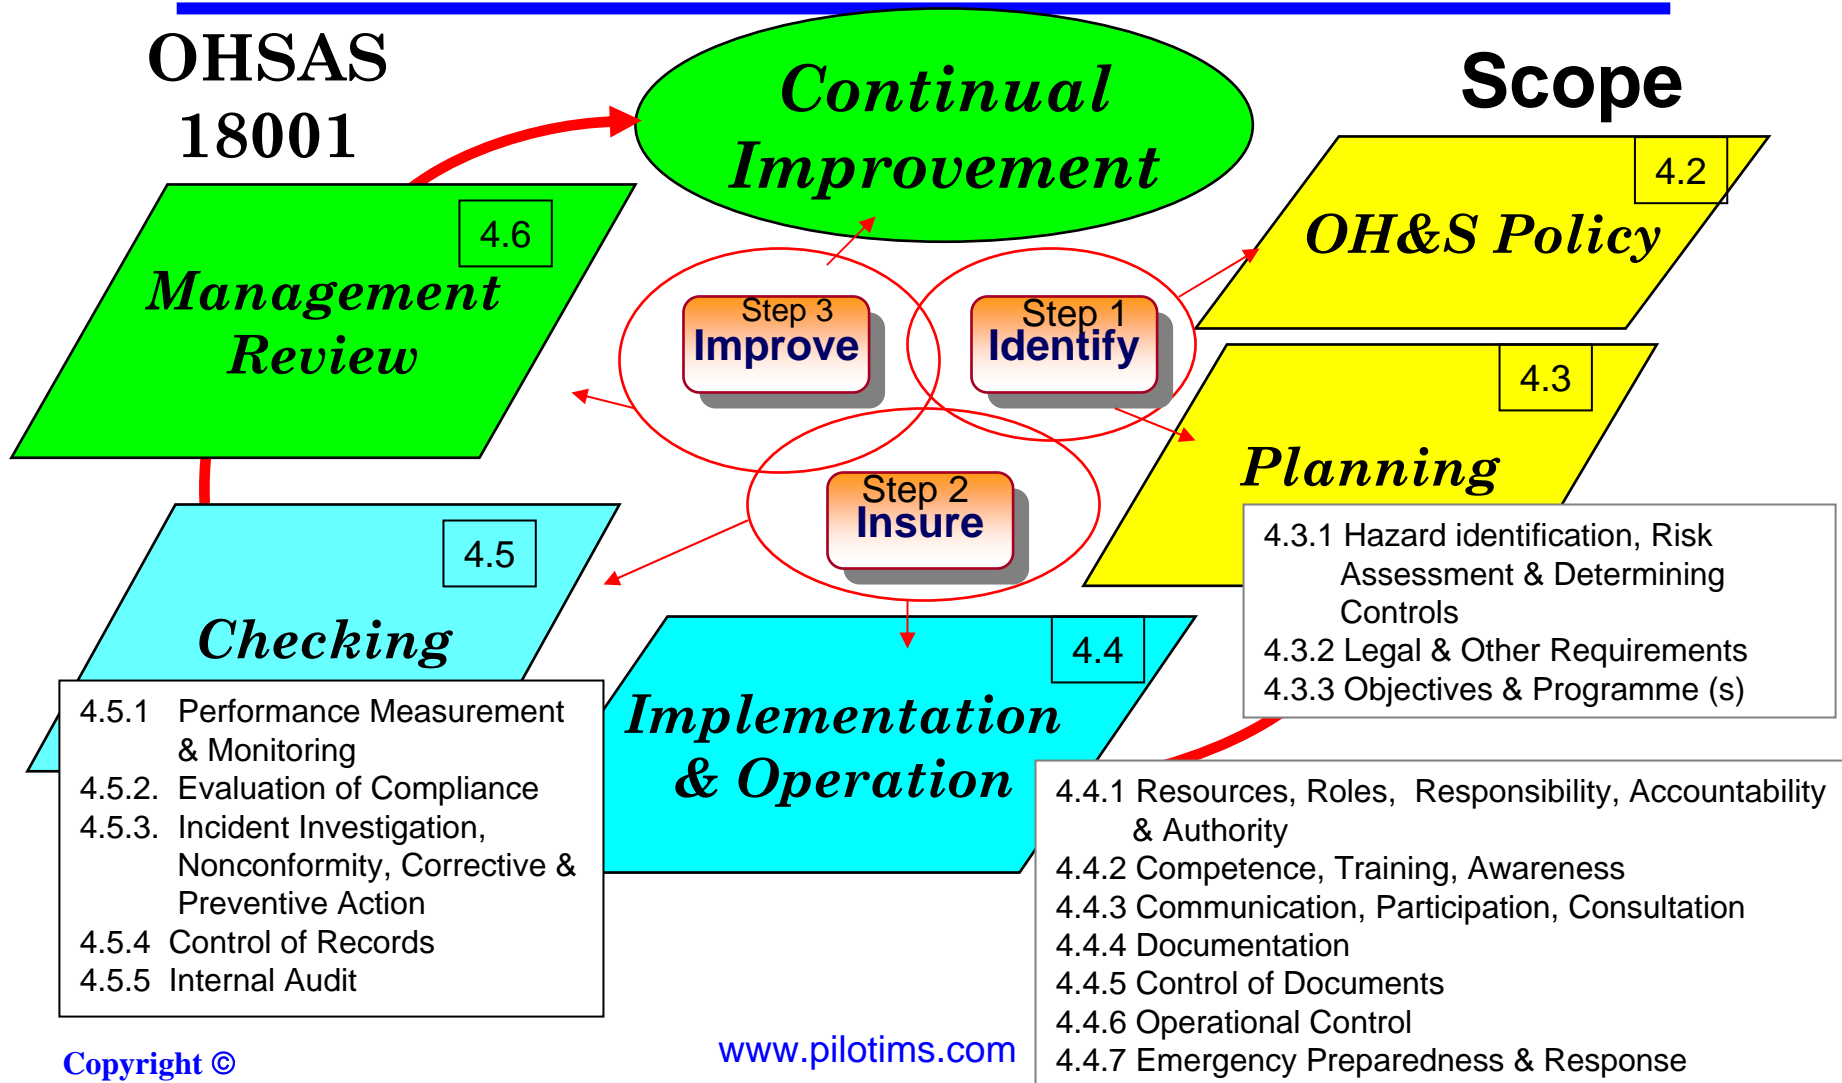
OHSAS 18001

Continual Improvement

Scope

4.2
OH&S Policy

4.6
Management Review

Step 3
Improve

Step 1
Identify

4.3
Planning

4.3.1 Hazard identification, Risk Assessment & Determining Controls
4.3.2 Legal & Other Requirements
4.3.3 Objectives & Programme (s)

Step 2
Insure

4.5
Checking

4.5.1 Performance Measurement & Monitoring
4.5.2. Evaluation of Compliance
4.5.3. Incident Investigation, Nonconformity, Corrective & Preventive Action
4.5.4 Control of Records
4.5.5 Internal Audit

4.4
Implementation & Operation

4.4.1 Resources, Roles, Responsibility, Accountability & Authority
4.4.2 Competence, Training, Awareness
4.4.3 Communication, Participation, Consultation
4.4.4 Documentation
4.4.5 Control of Documents
4.4.6 Operational Control
4.4.7 Emergency Preparedness & Response

Copyright ©

www.pilotims.com